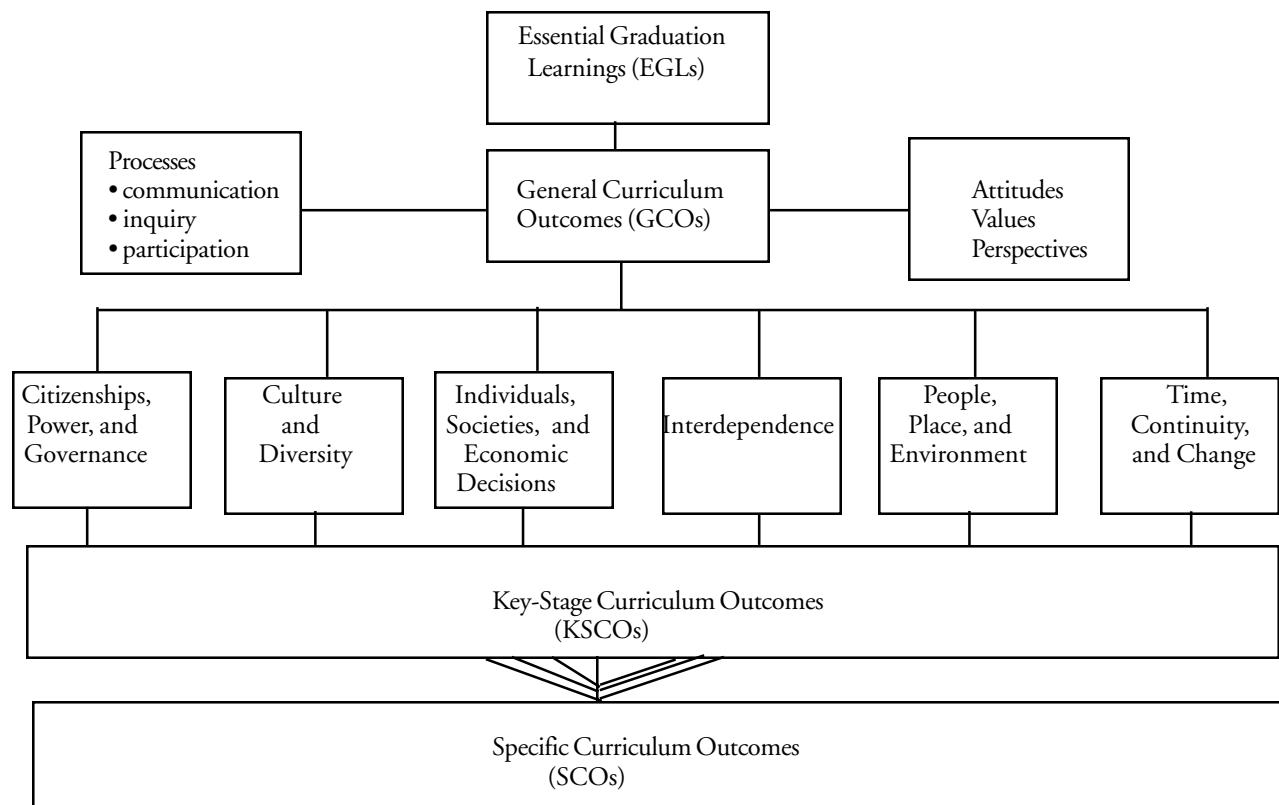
Essential Graduation Learnings (EGLs)

Processes
• communication
• inquiry
• participation

General Curriculum Outcomes (GCOs)

Attitudes
Values
Perspectives

Citizenships, Power, and Governance

Culture and Diversity

Individuals, Societies, and Economic Decisions

Interdependence

People, Place, and Environment

Time, Continuity, and Change

Key-Stage Curriculum Outcomes (KSCOs)

Specific Curriculum Outcomes (SCOs)